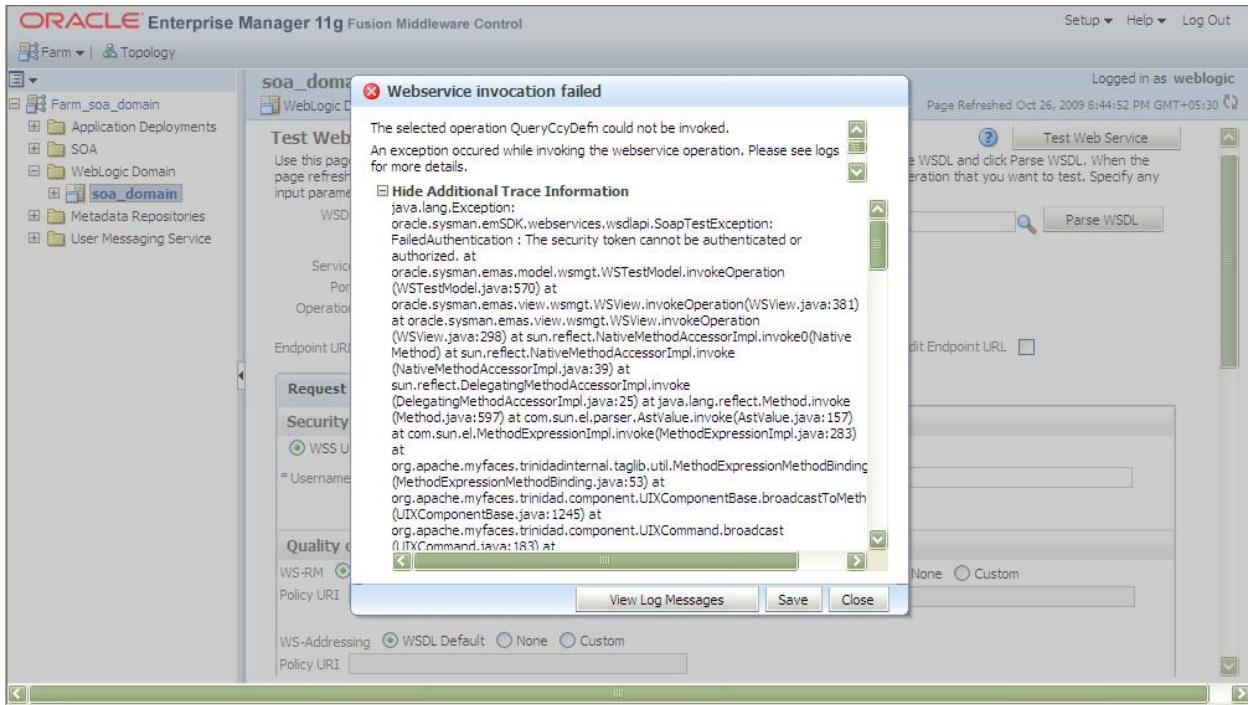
ORACLE Enterprise Manager 11g Fusion Middleware Control

Setup ▾ Help ▾ Log Out

Farm ▾ | Topology

Farm_soa_domain
Application Deployments
SOA
WebLogic Domain
soa_domain
Metadata Repositories
User Messaging Service

soa_doma
WebLogic D

Logged in as weblogic
Page Refreshed Oct 26, 2009 8:44:52 PM GMT+05:30

Test Web
Use this page
page refresh
input parame

Test Web Service

e WSDL and click Parse WSDL. When the
eration that you want to test. Specify any

WSD

Parse WSDL

Servic
Por
Operatio

Endpoint URL

dit Endpoint URL

Request

Security
WSS U
* Username

Quality
WS-RM
Policy URI

None Custom

WS-Addressing WSDL Default None Custom
Policy URI

Webservice invocation failed

The selected operation QueryCcyDefn could not be invoked.

An exception occured while invoking the webservice operation. Please see logs for more details.

Hide Additional Trace Information
java.lang.Exception: oracle.sysman.emSDK.webservices.wsdlapi.SoapTestException: FailedAuthentication : The security token cannot be authenticated or authorized. at oracle.sysman.emas.model.wsmgt.WSTestModel.invokeOperation (WSTestModel.java:570) at oracle.sysman.emas.view.wsmgt.WSView.invokeOperation(WSView.java:381) at oracle.sysman.emas.view.wsmgt.WSView.invokeOperation (WSView.java:298) at sun.reflect.NativeMethodAccessorImpl.invoke0(Native Method) at sun.reflect.NativeMethodAccessorImpl.invoke (NativeMethodAccessorImpl.java:39) at sun.reflect.DelegatingMethodAccessorImpl.invoke (DelegatingMethodAccessorImpl.java:25) at java.lang.reflect.Method.invoke (Method.java:597) at com.sun.el.parser.AstValue.invoke(AstValue.java:157) at com.sun.el.MethodExpressionImpl.invoke(MethodExpressionImpl.java:283) at org.apache.myfaces.trinidadinternal.taglib.util.MethodExpressionMethodBinding (MethodExpressionMethodBinding.java:53) at org.apache.myfaces.trinidad.component.UIXComponentBase.broadcastToMeth (UIXComponentBase.java:1245) at org.apache.myfaces.trinidad.component.UIXCommand.broadcast (UIXCommand.java:183) at

View Log Messages Save Close